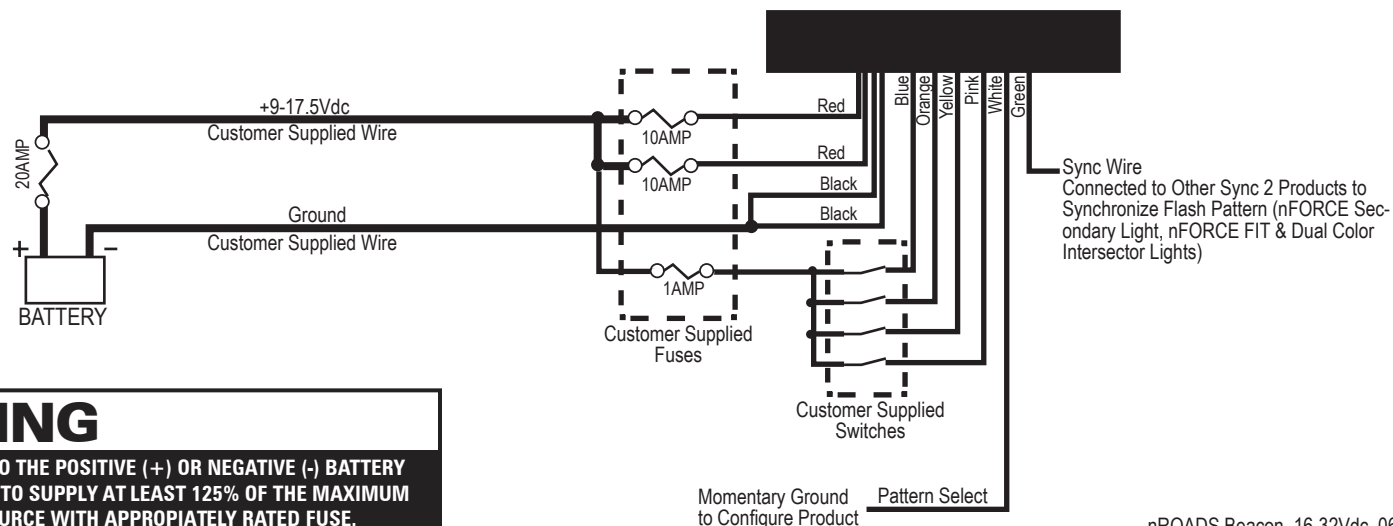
+9-17.5Vdc
Customer Supplied Wire

20AMP

Ground
Customer Supplied Wire

+ −
BATTERY

10AMP
10AMP
1AMP

Red
Red
Black
Black

Blue
Orange
Yellow
Pink
White
Green

Sync Wire
Connected to Other Sync 2 Products to Synchronize Flash Pattern (nFORCE Secondary Light, nFORCE FIT & Dual Color Intersector Lights)

Customer Supplied Fuses

Customer Supplied Switches

ING
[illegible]O THE POSITIVE (+) OR NEGATIVE (-) BATTERY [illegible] TO SUPPLY AT LEAST 125% OF THE MAXIMUM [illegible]URCE WITH APPROPIATELY RATED FUSE.

Momentary Ground to Configure Product
Pattern Select

nROADS Beacon, 16-32Vdc, 0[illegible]